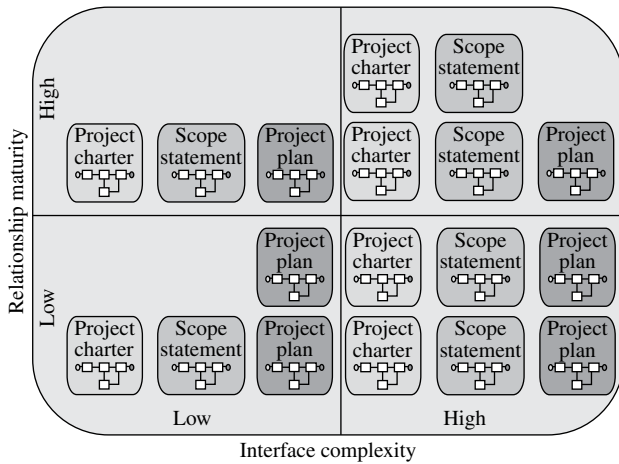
Relationship maturity

High

Project charter

Scope statement

Project plan

Project charter

Scope statement

Project charter

Scope statement

Project plan

Low

Project plan

Project charter

Scope statement

Project plan

Project charter

Scope statement

Project plan

Project charter

Scope statement

Project plan

Low

High

Interface complexity